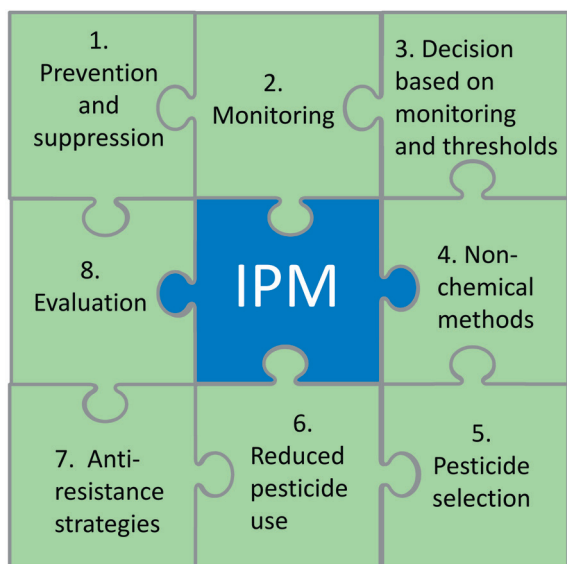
1. Prevention and suppression

2. Monitoring

3. Decision based on monitoring and thresholds

8. Evaluation

IPM

4. Non-chemical methods

7. Anti-resistance strategies

6. Reduced pesticide use

5. Pesticide selection